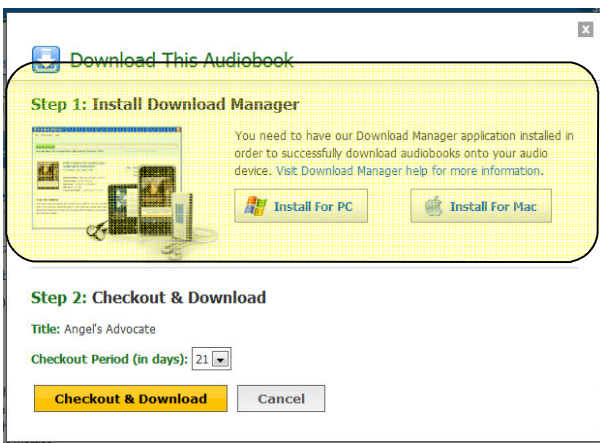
x

Download This Audiobook

Step 1: Install Download Manager

You need to have our Download Manager application installed in order to successfully download audiobooks onto your audio device. Visit Download Manager help for more information.

Install For PC

Install For Mac

Step 2: Checkout & Download

Title: Angel's Advocate

Checkout Period (in days): 21

Checkout & Download

Cancel